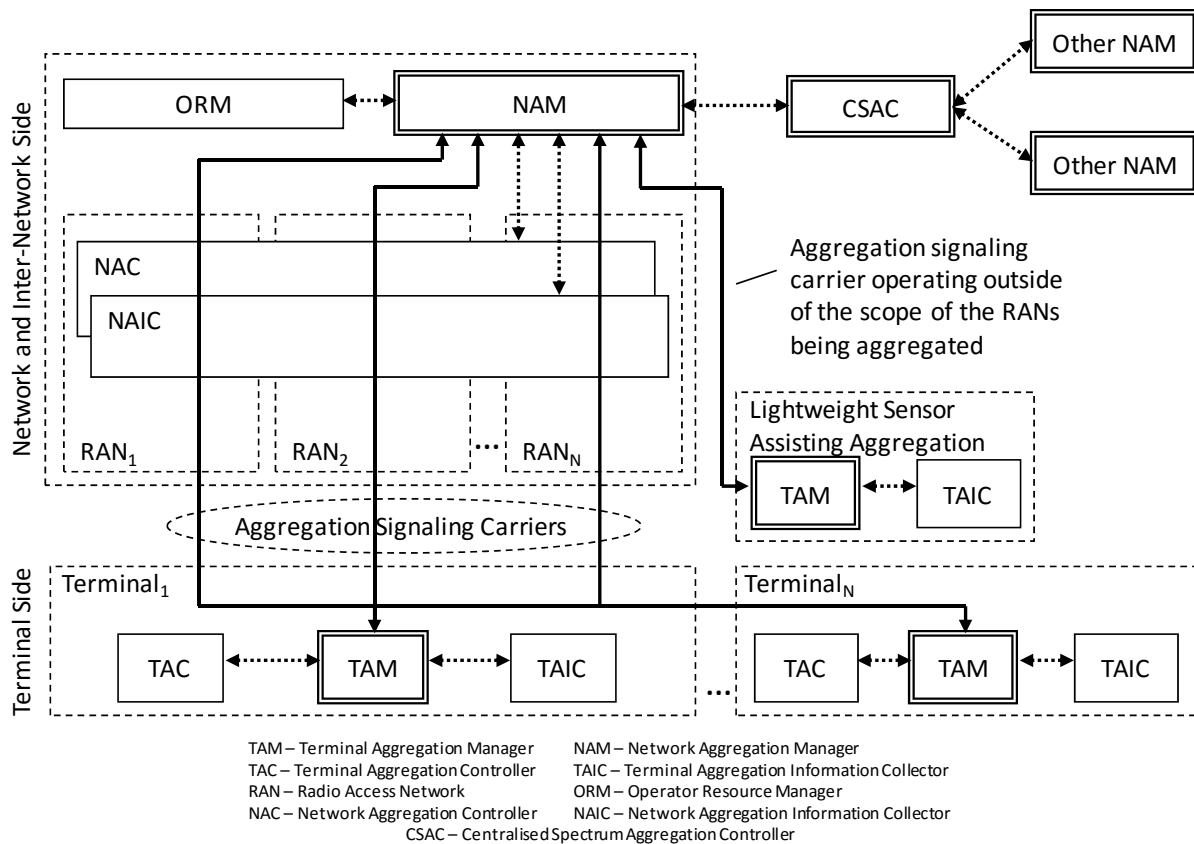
Network and Inter-Network Side

ORM

NAM

CSAC

Other NAM

Other NAM

NAC

NAIC

Aggregation signaling carrier operating outside of the scope of the RANs being aggregated

$RAN_1$

$RAN_2$

...

$RAN_N$

Lightweight Sensor Assisting Aggregation

TAM

TAIC

Aggregation Signaling Carriers

Terminal Side

$Terminal_1$

TAC

TAM

TAIC

...

$Terminal_N$

TAC

TAM

TAIC

TAM – Terminal Aggregation Manager
TAC – Terminal Aggregation Controller
RAN – Radio Access Network
NAC – Network Aggregation Controller

NAM – Network Aggregation Manager
TAIC – Terminal Aggregation Information Collector
ORM – Operator Resource Manager
NAIC – Network Aggregation Information Collector

CSAC – Centralised Spectrum Aggregation Controller